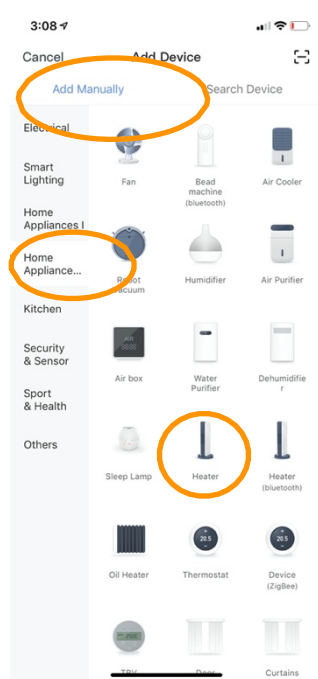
3:08

Cancel
Add Device

Add Manually
Search Device

Electrical

Smart Lighting

Home Appliances I

Home Appliance...

Kitchen

Security & Sensor

Sport & Health

Others

Fan
Bead machine (bluetooth)
Air Cooler

Robot Vacuum
Humidifier
Air Purifier

Air box
Water Purifier
Dehumidifier

Sleep Lamp
Heater
Heater (bluetooth)

Oil Heater
Thermostat
Device (ZigBee)

20.5
20.5

TRV
Door
Curtains